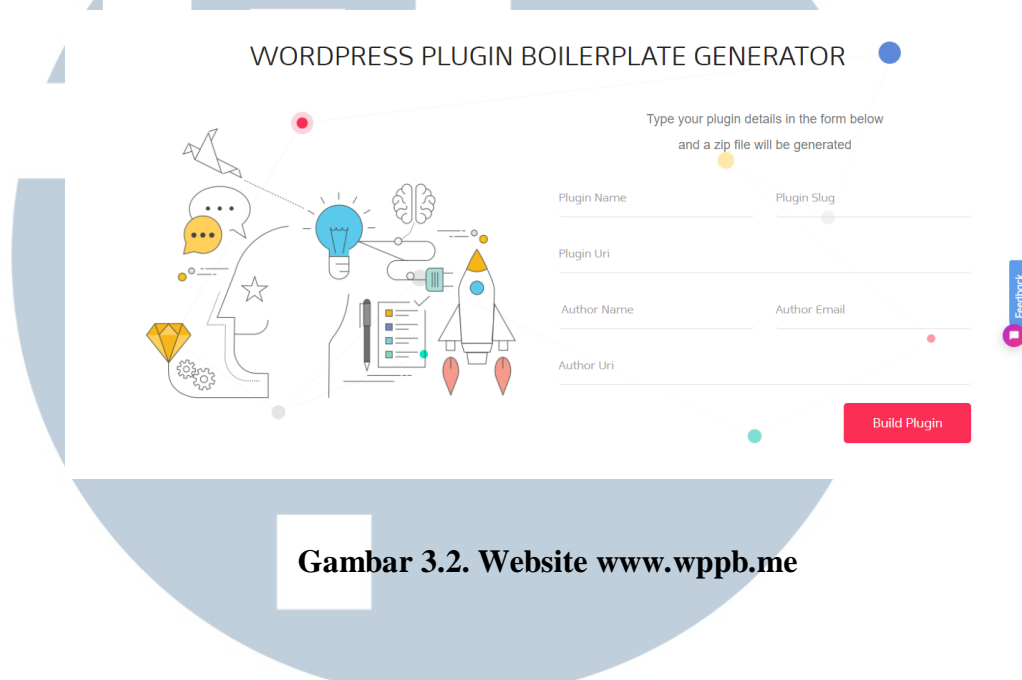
WORDPRESS PLUGIN BOILERPLATE GENERATOR

Type your plugin details in the form below and a zip file will be generated

Plugin Name

Plugin Slug

Plugin Uri

Author Name

Author Email

Author Uri

Build Plugin

Feedback

Gambar 3.2. Website www.wppb.me